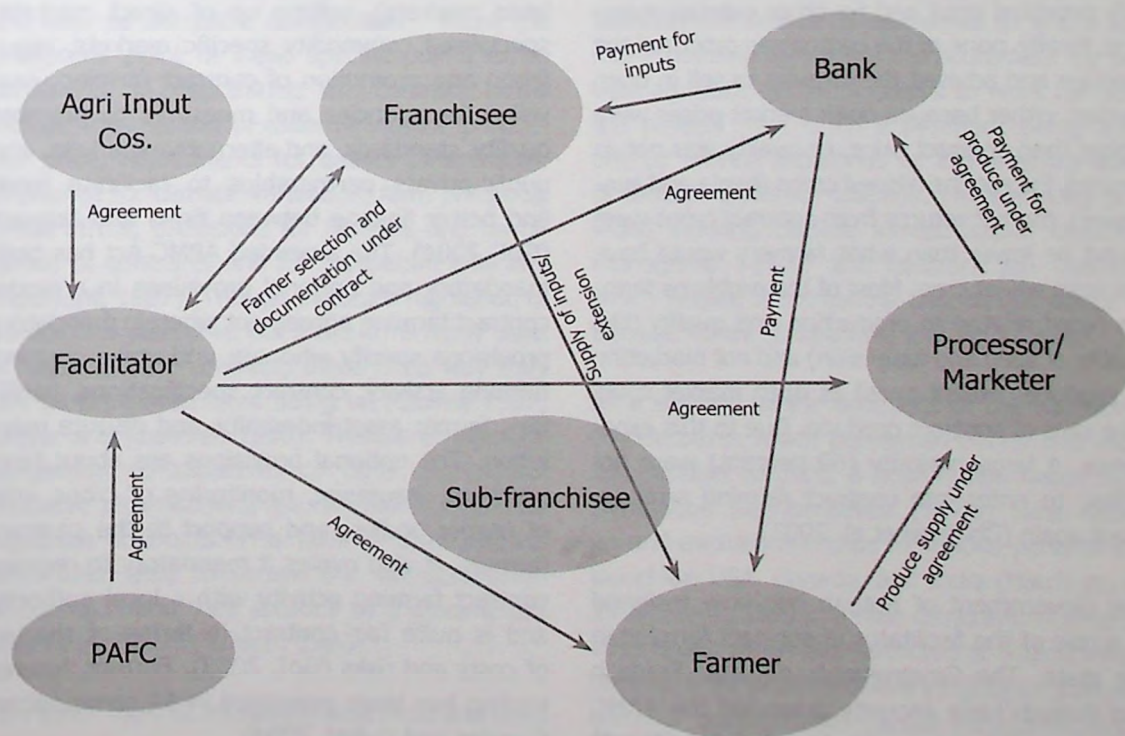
Agri Input Cos.

Franchisee

Payment for inputs

Bank

Agreement

Farmer selection and documentation under contract

Agreement

Supply of inputs/ extension

Payment

Payment for produce under agreement

Facilitator

Agreement

Processor/ Marketer

Agreement

Sub-franchisee

Agreement

Produce supply under agreement

PAFC

Farmer